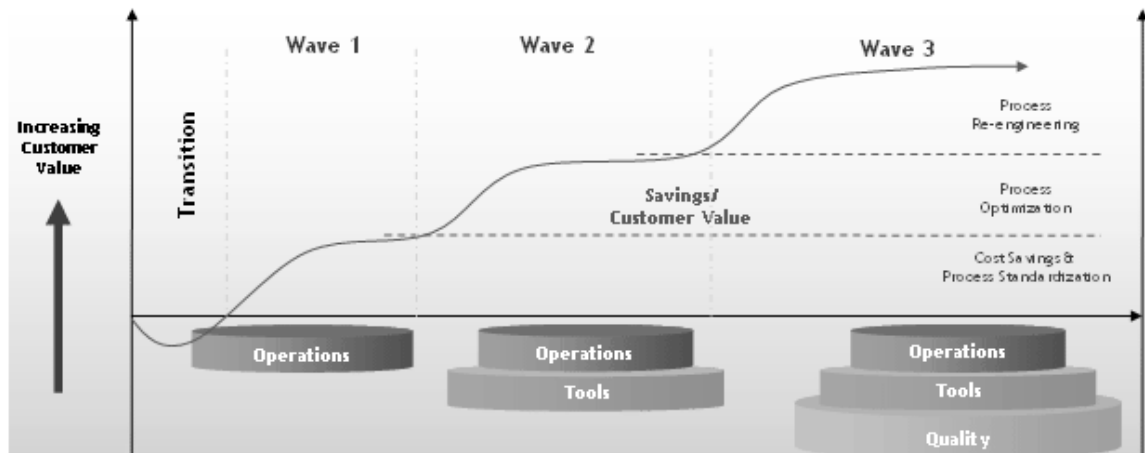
Wave 1

Wave 2

Wave 3

Increasing Customer Value

Transition

Process Re-engineering

Savings/ Customer Value

Process Optimization

Cost Savings & Process Standardization

Operations

Operations

Tools

Operations

Tools

Quality